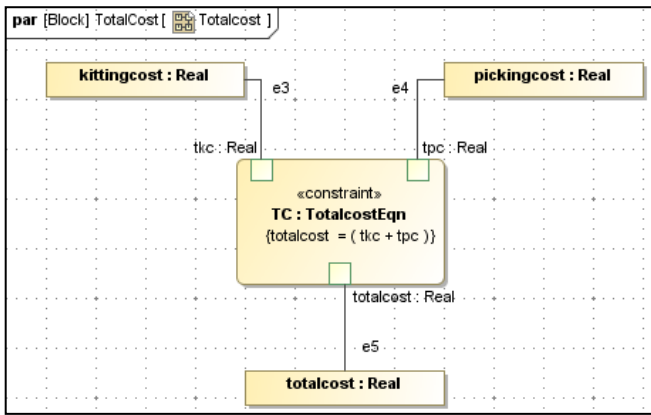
par [Block] TotalCost [ Totalcost ]

kittingcost : Real

pickingcost : Real

e3

e4

tkc : Real

tpc : Real

«constraint»
TC : TotalcostEqn
{totalcost = ( tkc + tpc )}

totalcost : Real

e5

totalcost : Real